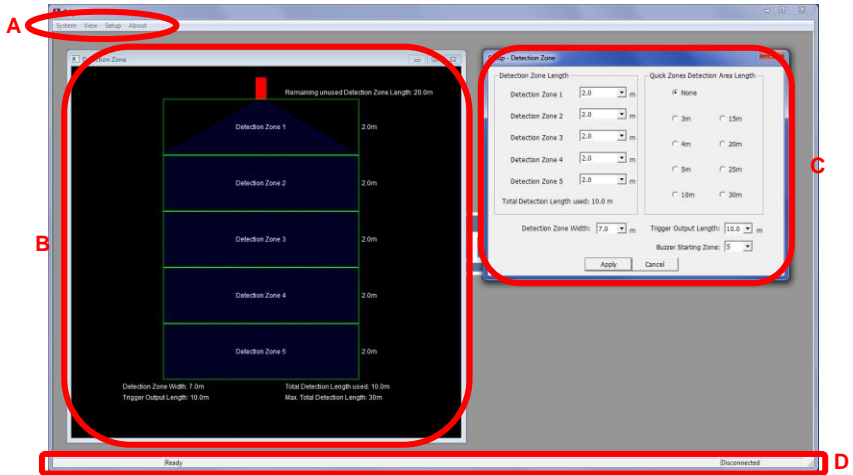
A

System View Setup About

Detection Zone

Remaining unused Detection Zone Length: 20.0m

Detection Zone 1 2.0m

Detection Zone 2 2.0m

Detection Zone 3 2.0m

Detection Zone 4 2.0m

Detection Zone 5 2.0m

Detection Zone Width: 7.0m
Trigger Output Length: 10.0m

Total Detection Length used: 10.0m
Max. Total Detection Length: 30m

B

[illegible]up - Detection Zone

Detection Zone Length

Detection Zone 1 2.0 m
Detection Zone 2 2.0 m
Detection Zone 3 2.0 m
Detection Zone 4 2.0 m
Detection Zone 5 2.0 m

Total Detection Length used: 10.0 m

Quick Zones Detection Area Length

None
3m 15m
4m 20m
5m 25m
10m 30m

Detection Zone Width: 7.0 m

Trigger Output Length: 10.0 m

Buzzer Starting Zone: 5

Apply Cancel

C

Ready

Disconnected

D